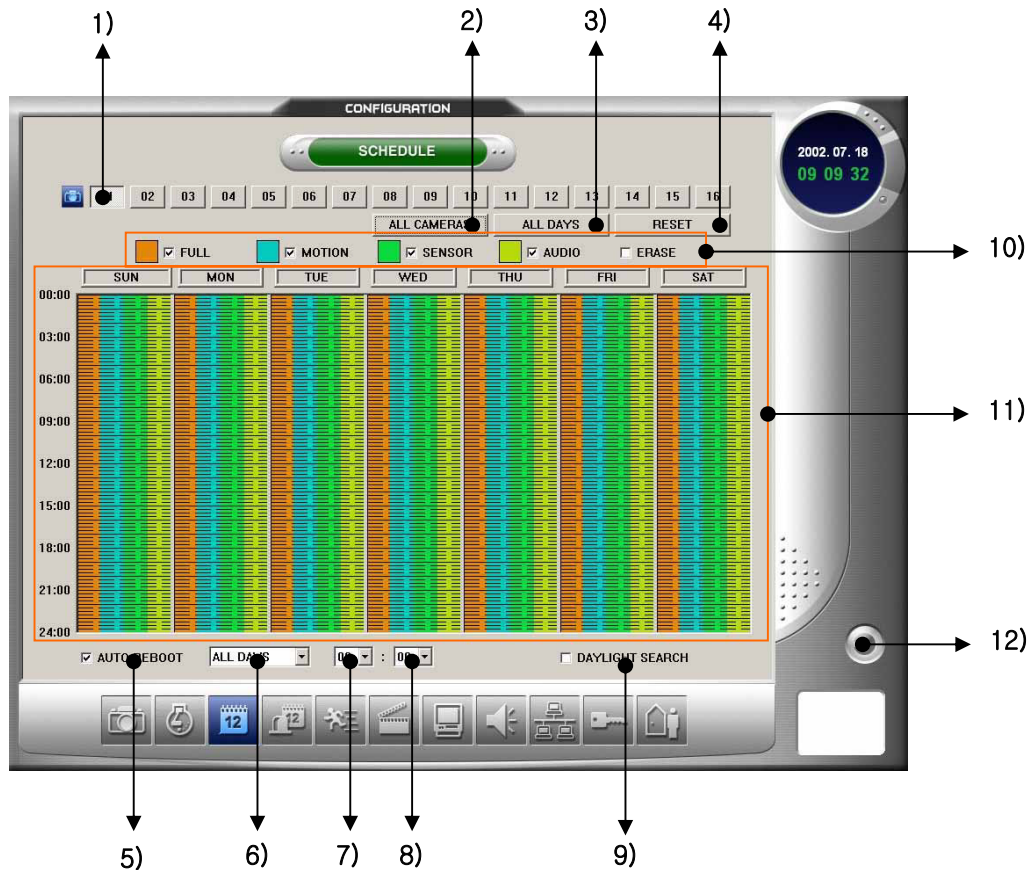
1)
2)
3)
4)

CONFIGURATION

SCHEDULE

2002. 07. 18
09 09 32

02 03 04 05 06 07 08 09 10 11 12 13 14 15 16

ALL CAMERAS
ALL DAYS
RESET

FULL
MOTION
SENSOR
AUDIO
ERASE

10)

SUN
MON
TUE
WED
THU
FRI
SAT

00:00
03:00
06:00
09:00
12:00
15:00
18:00
21:00
24:00

11)

12)

AUTO REBOOT
ALL DAYS
00 : 00
DAYLIGHT SEARCH

5)
6)
7)
8)
9)